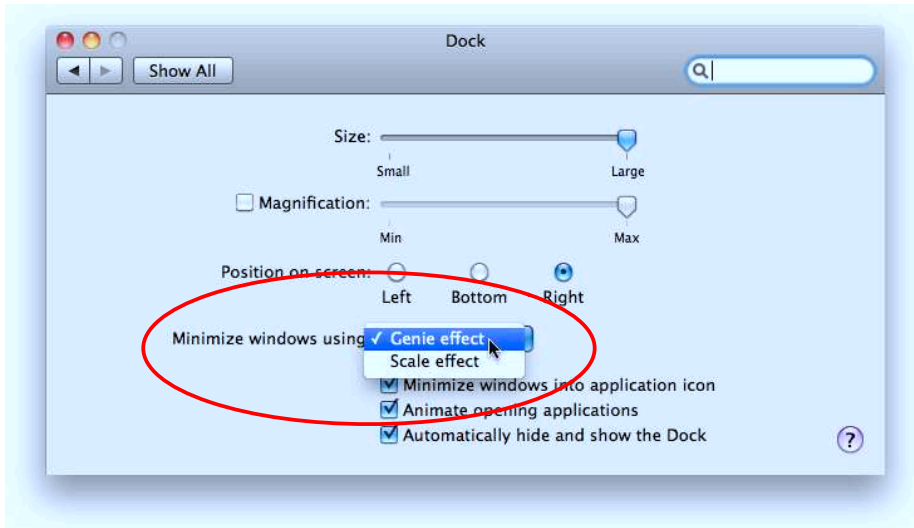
Dock

Show All

Size:
Small
Large

Magnification:
Min
Max

Position on screen:
Left
Bottom
Right

Minimize windows using
✓ Genie effect
Scale effect

Minimize windows into application icon
Animate opening applications
Automatically hide and show the Dock

?